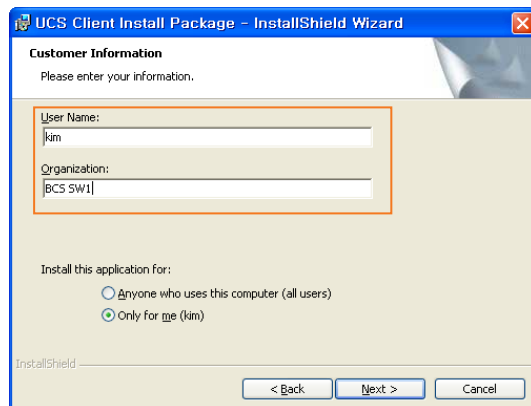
UCS Client Install Package - InstallShield Wizard

Customer Information

Please enter your information.

User Name:

kim

Organization:

BCS SW1

Install this application for:

Anyone who uses this computer (all users)

Only for me (kim)

InstallShield

< Back

Next >

Cancel